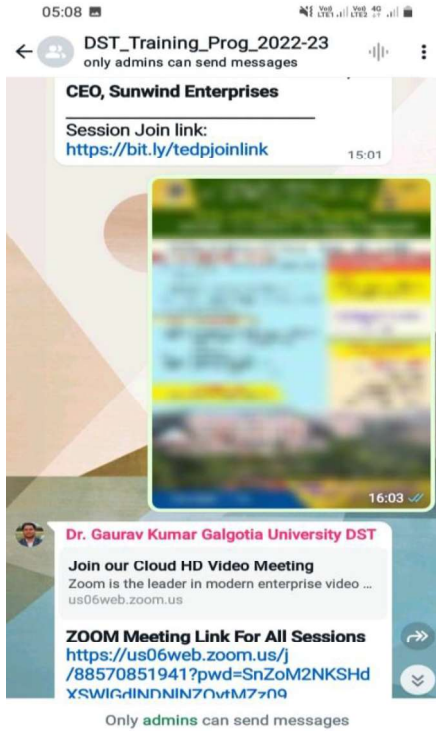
05:08

DST_Training_Prog_2022-23
only admins can send messages

CEO, Sunwind Enterprises

Session Join link:
https://bit.ly/tedpjoinlink
15:01

16:03

Dr. Gaurav Kumar Galgotia University DST

Join our Cloud HD Video Meeting
Zoom is the leader in modern enterprise video ...
us06web.zoom.us

ZOOM Meeting Link For All Sessions
https://us06web.zoom.us/j/88570851941?pwd=SnZoM2NKSHdXSWlGdINDNlNZ0vtMZz09

Only admins can send messages